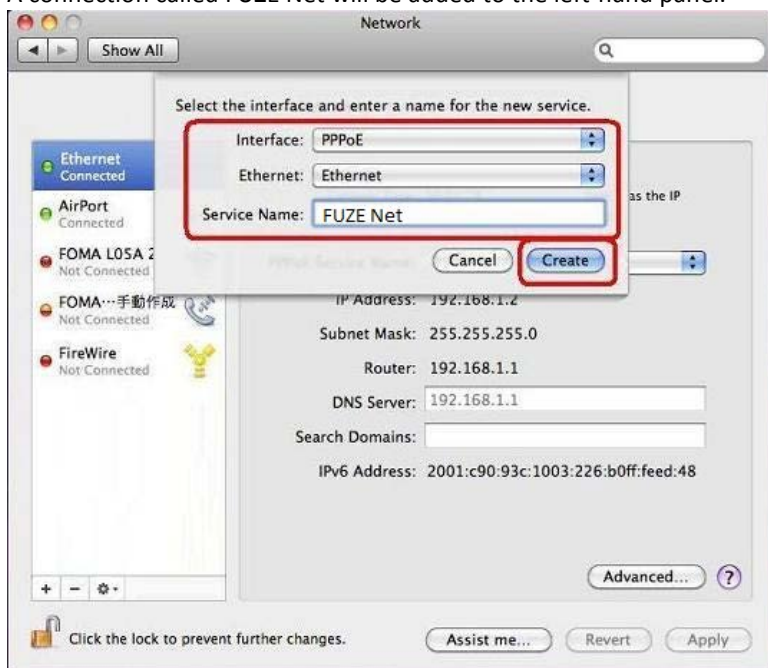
A connection called FUZE Net will be added to the left-hand panel.

Network

Show All

Select the interface and enter a name for the new service.

Interface: PPPoE

Ethernet: Ethernet

Service Name: FUZE Net

Cancel

Create

Ethernet
Connected

AirPort
Connected

FOMA L0SA 2
Not Connected

FOMA···手動作成
Not Connected

FireWire
Not Connected

as the IP

IP Address: 192.168.1.2

Subnet Mask: 255.255.255.0

Router: 192.168.1.1

DNS Server: 192.168.1.1

Search Domains:

IPv6 Address: 2001:c90:93c:1003:226:b0ff:feed:48

Advanced...

?

Click the lock to prevent further changes.

Assist me...

Revert

Apply